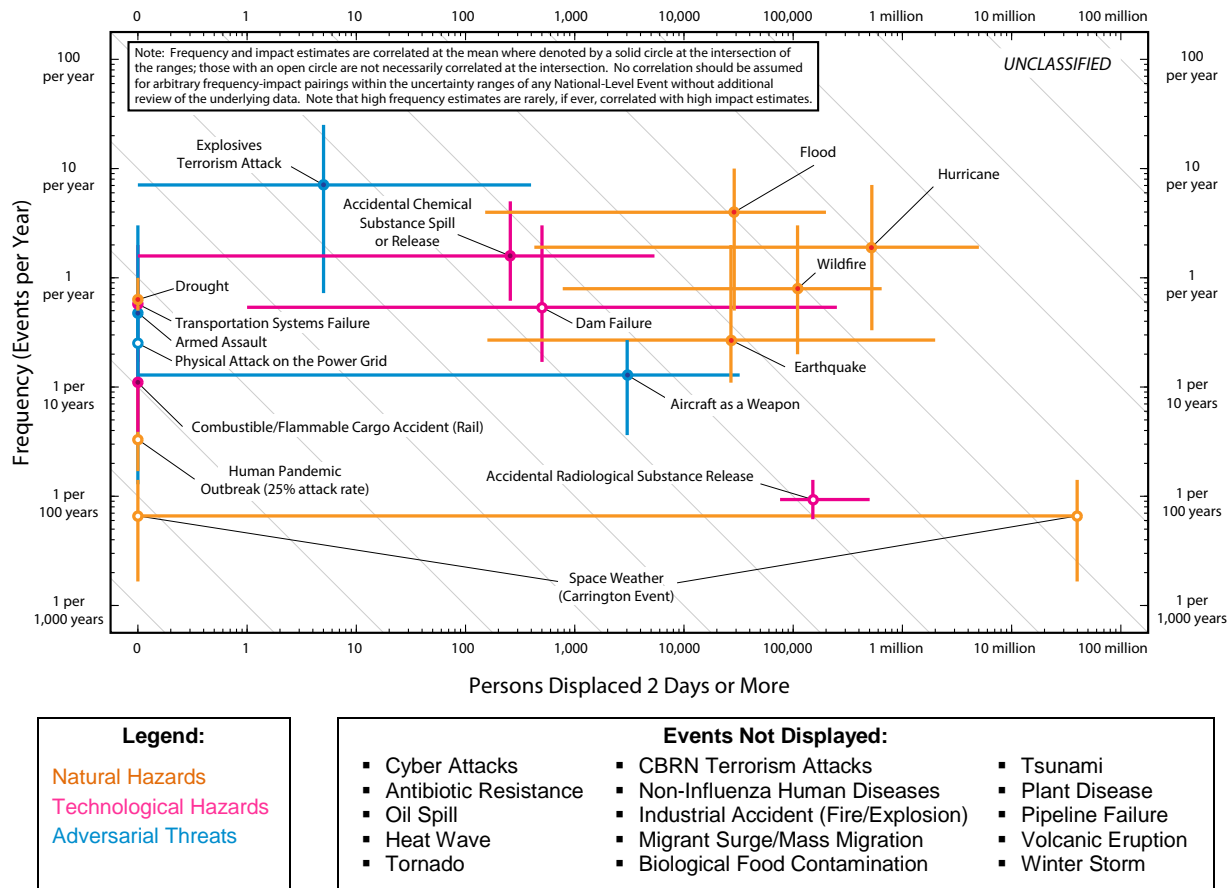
0 1 10 100 1,000 10,000 100,000 1 million 10 million 100 million

Note: Frequency and impact estimates are correlated at the mean where denoted by a solid circle at the intersection of the ranges; those with an open circle are not necessarily correlated at the intersection. No correlation should be assumed for arbitrary frequency-impact pairings within the uncertainty ranges of any National-Level Event without additional review of the underlying data. Note that high frequency estimates are rarely, if ever, correlated with high impact estimates.

UNCLASSIFIED

100 per year
10 per year
1 per year
1 per 10 years
1 per 100 years
1 per 1,000 years

100 per year
10 per year
1 per year
1 per 10 years
1 per 100 years
1 per 1,000 years

Frequency (Events per Year)

Explosives Terrorism Attack
Flood
Hurricane
Accidental Chemical Substance Spill or Release
Wildfire
Drought
Transportation Systems Failure
Armed Assault
Physical Attack on the Power Grid
Dam Failure
Earthquake
Aircraft as a Weapon
Combustible/Flammable Cargo Accident (Rail)
Human Pandemic Outbreak (25% attack rate)
Accidental Radiological Substance Release
Space Weather (Carrington Event)

0 1 10 100 1,000 10,000 100,000 1 million 10 million 100 million

Persons Displaced 2 Days or More

Legend:
Natural Hazards
Technological Hazards
Adversarial Threats

Events Not Displayed:
▪ Cyber Attacks
▪ Antibiotic Resistance
▪ Oil Spill
▪ Heat Wave
▪ Tornado
▪ CBRN Terrorism Attacks
▪ Non-Influenza Human Diseases
▪ Industrial Accident (Fire/Explosion)
▪ Migrant Surge/Mass Migration
▪ Biological Food Contamination
▪ Tsunami
▪ Plant Disease
▪ Pipeline Failure
▪ Volcanic Eruption
▪ Winter Storm